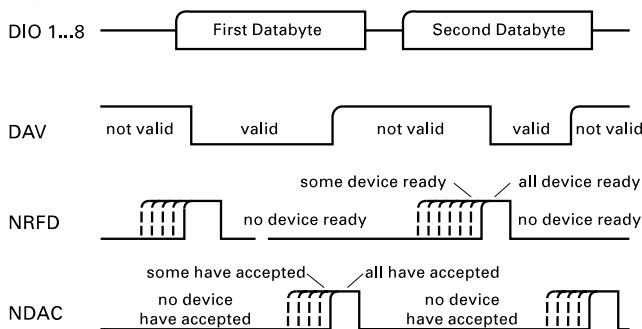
DIO 1...8
First Databyte
Second Databyte

DAV
not valid
valid
not valid
valid
not valid

some device ready
all device ready
NRFD
no device ready
no device ready

some have accepted
all have accepted
NDAC
no device have accepted
no device have accepted